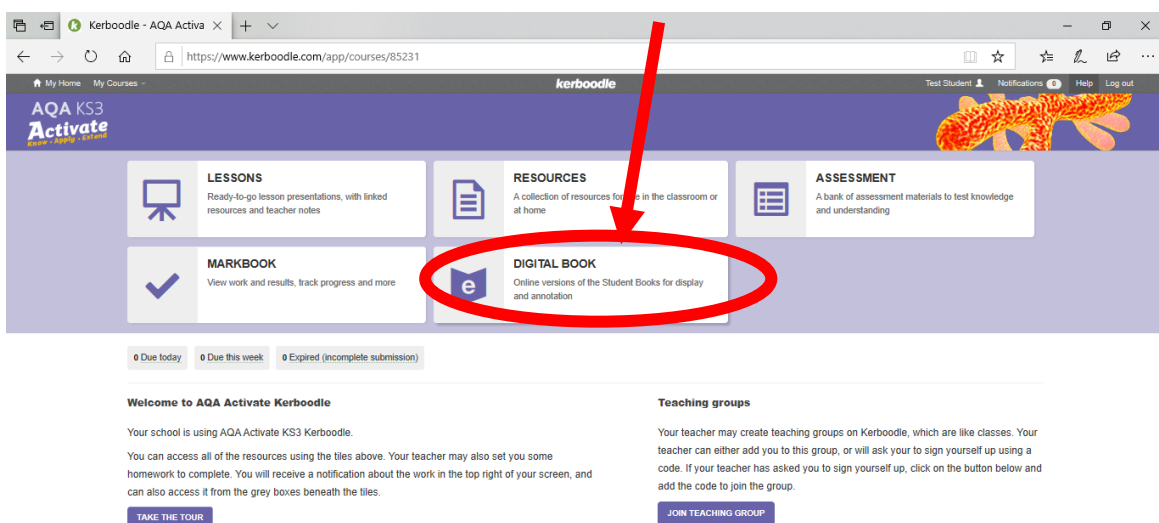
Kerboodle - AQA Activa

https://www.kerboodle.com/app/courses/85231

My Home My Courses

kerboodle

Test Student Notifications 0 Help Log out

AQA KS3 Activate Know · Apply · Extend

LESSONS
Ready-to-go lesson presentations, with linked resources and teacher notes

RESOURCES
A collection of resources for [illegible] in the classroom or at home

ASSESSMENT
A bank of assessment materials to test knowledge and understanding

MARKBOOK
View work and results, track progress and more

DIGITAL BOOK
Online versions of the Student Books for display and annotation

0 Due today 0 Due this week 0 Expired (incomplete submission)

Welcome to AQA Activate Kerboodle

Your school is using AQA Activate KS3 Kerboodle.

You can access all of the resources using the tiles above. Your teacher may also set you some homework to complete. You will receive a notification about the work in the top right of your screen, and can also access it from the grey boxes beneath the tiles.

TAKE THE TOUR

Teaching groups

Your teacher may create teaching groups on Kerboodle, which are like classes. Your teacher can either add you to this group, or will ask your to sign yourself up using a code. If your teacher has asked you to sign yourself up, click on the button below and add the code to join the group.

JOIN TEACHING GROUP